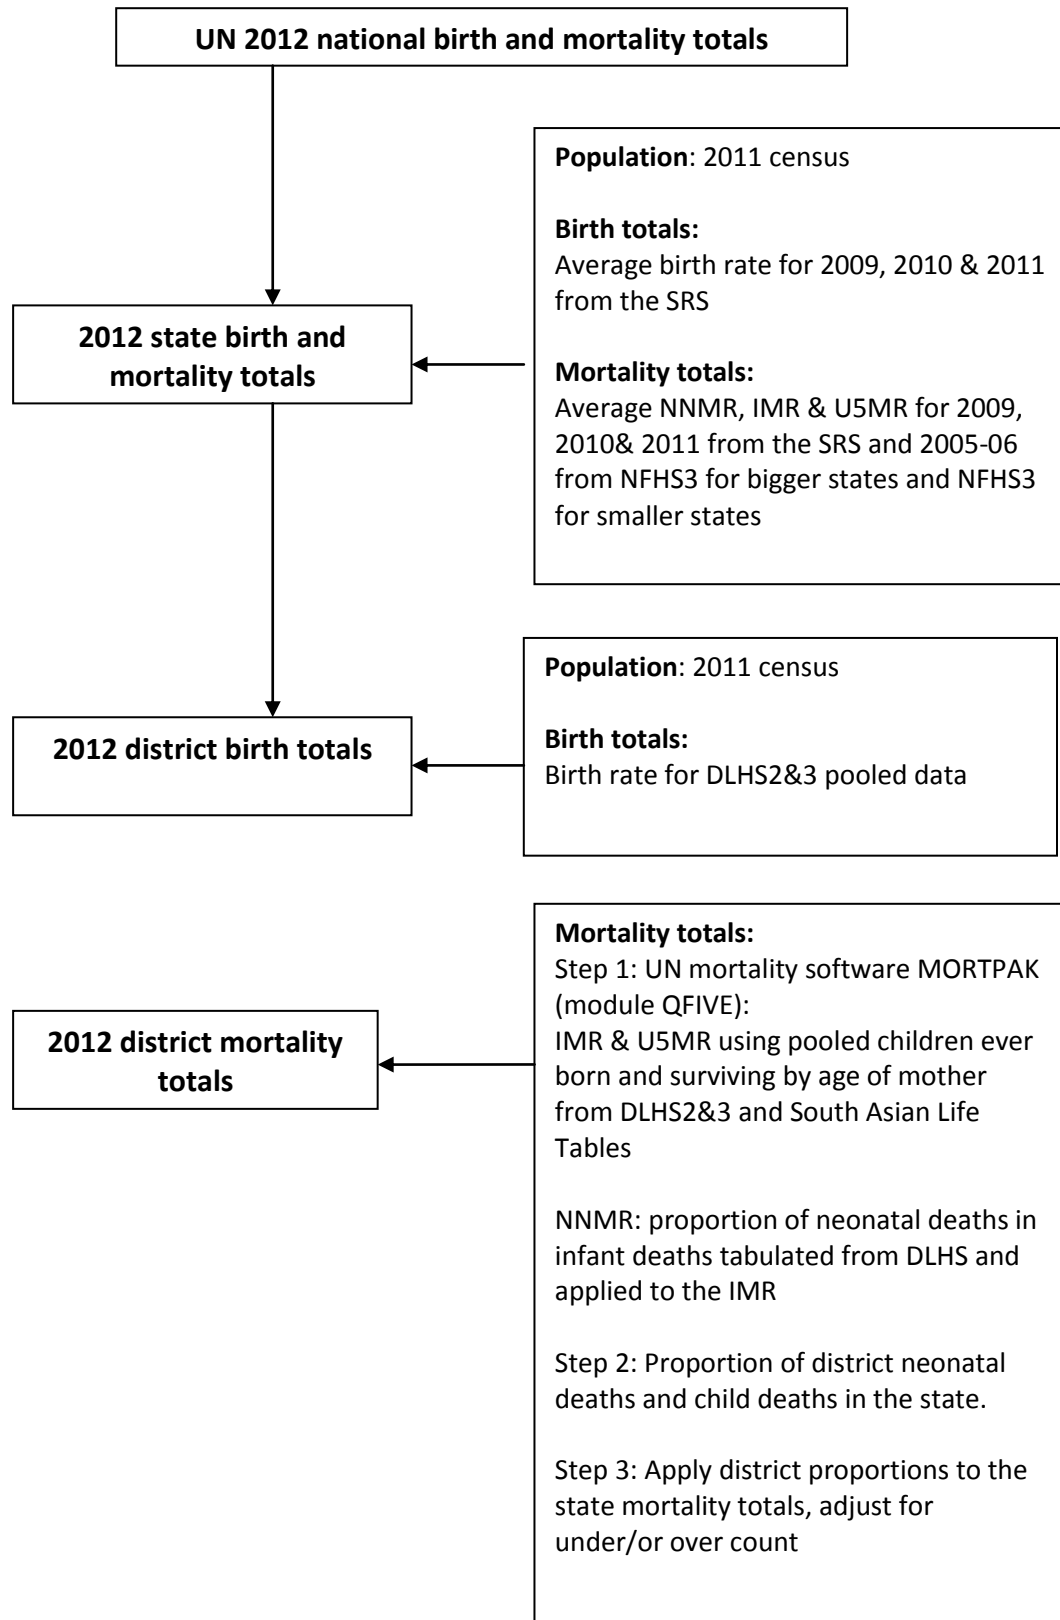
UN 2012 national birth and mortality totals

2012 state birth and mortality totals

Population: 2011 census

Birth totals:
Average birth rate for 2009, 2010 & 2011 from the SRS

Mortality totals:
Average NNMR, IMR & U5MR for 2009, 2010& 2011 from the SRS and 2005-06 from NFHS3 for bigger states and NFHS3 for smaller states

2012 district birth totals

Population: 2011 census

Birth totals:
Birth rate for DLHS2&3 pooled data

2012 district mortality totals

Mortality totals:
Step 1: UN mortality software MORTPAK (module QFIVE):
IMR & U5MR using pooled children ever born and surviving by age of mother from DLHS2&3 and South Asian Life Tables

NNMR: proportion of neonatal deaths in infant deaths tabulated from DLHS and applied to the IMR

Step 2: Proportion of district neonatal deaths and child deaths in the state.

Step 3: Apply district proportions to the state mortality totals, adjust for under/or over count